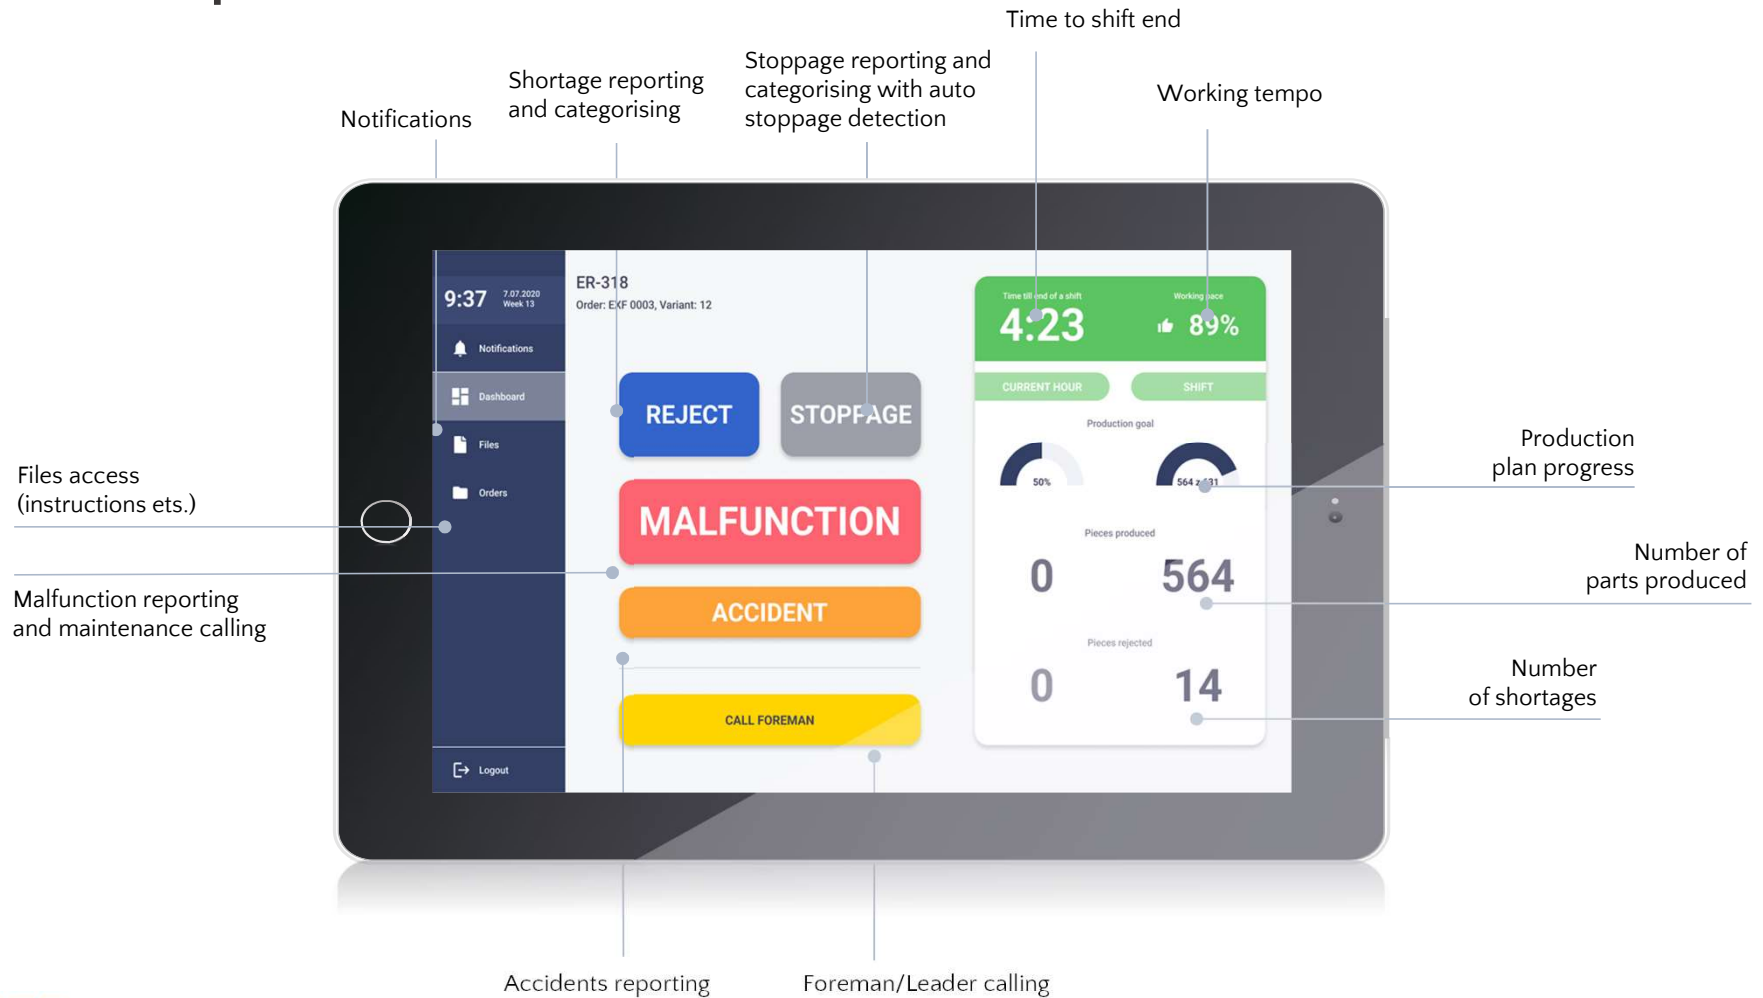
Time to shift end

Notifications

Shortage reporting and categorising

Stoppage reporting and categorising with auto stoppage detection

Working tempo

9:37 7.07.2020 Week 13

Notifications

Dashboard

Files

Orders

Logout

ER-318

Order: EXF 0003, Variant: 12

REJECT

STOPPAGE

MALFUNCTION

ACCIDENT

CALL FOREMAN

Time till end of a shift

4:23

Working pace

89%

CURRENT HOUR

SHIFT

Production goal

50%

564 z 1131

Pieces produced

0

564

Pieces rejected

0

14

Production plan progress

Files access (instructions ets.)

Number of parts produced

Malfunction reporting and maintenance calling

Number of shortages

Accidents reporting

Foreman/Leader calling